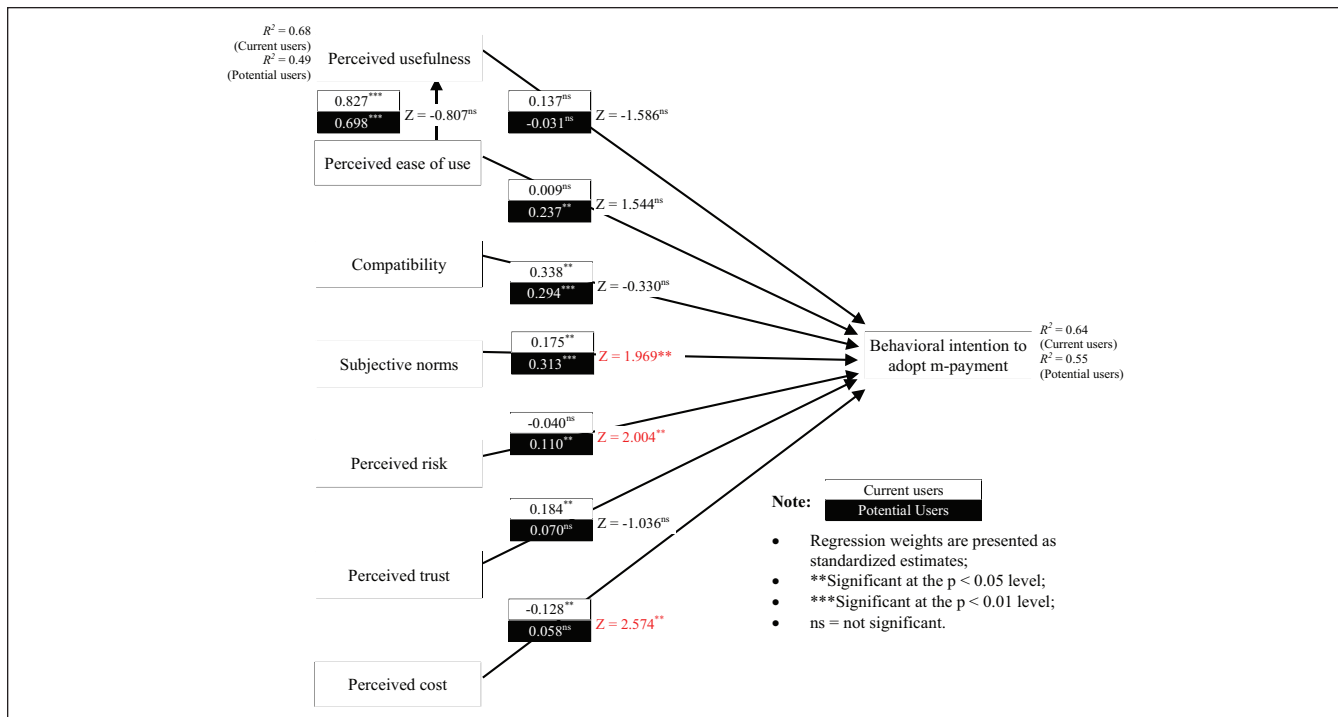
$R^2$ = 0.68
(Current users)
$R^2$ = 0.49
(Potential users)

Perceived usefulness

$0.827^{***}$
$0.698^{***}$
Z = $-0.807^{ns}$

$0.137^{ns}$
$-0.031^{ns}$
Z = $-1.586^{ns}$

Perceived ease of use

$0.009^{ns}$
$0.237^{**}$
Z = $1.544^{ns}$

Compatibility

$0.338^{**}$
$0.294^{***}$
Z = $-0.330^{ns}$

Subjective norms

$0.175^{**}$
$0.313^{***}$
Z = $1.969^{**}$

Behavioral intention to adopt m-payment

$R^2$ = 0.64
(Current users)
$R^2$ = 0.55
(Potential users)

$-0.040^{ns}$
$0.110^{**}$
Z = $2.004^{**}$

Perceived risk

$0.184^{**}$
$0.070^{ns}$
Z = $-1.036^{ns}$

Perceived trust

$-0.128^{**}$
$0.058^{ns}$
Z = $2.574^{**}$

Perceived cost

Note:
Current users
Potential Users

• Regression weights are presented as standardized estimates;
• **Significant at the p < 0.05 level;
• ***Significant at the p < 0.01 level;
• ns = not significant.